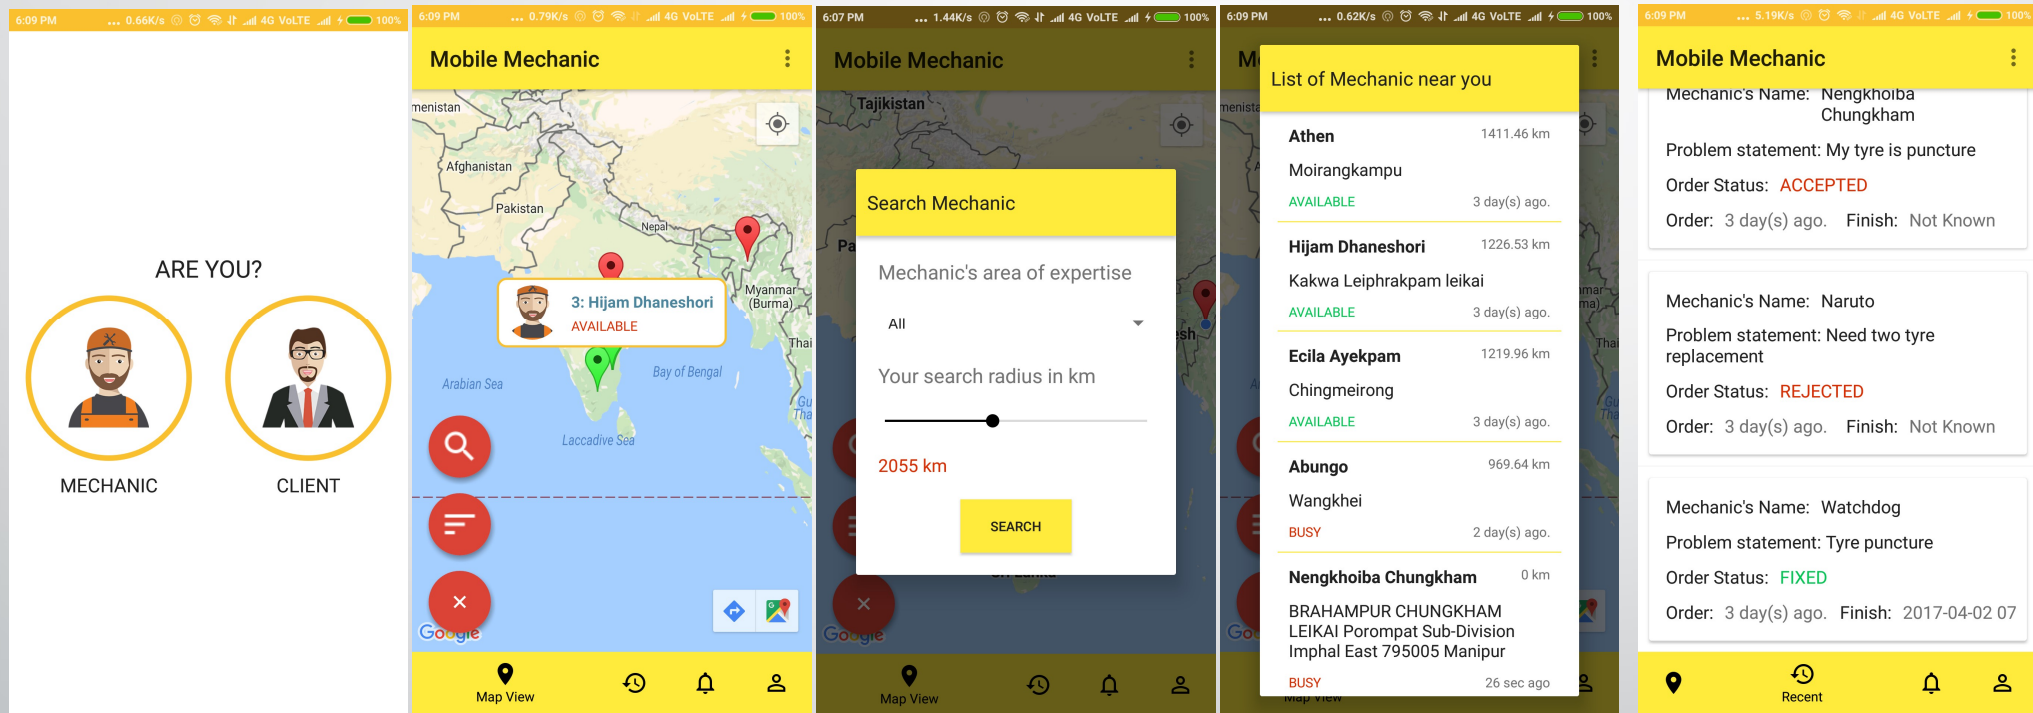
6:09 PM ... 0.66K/s 4G VoLTE 100%

ARE YOU?

MECHANIC

CLIENT

6:09 PM ... 0.79K/s 4G VoLTE 100%

Mobile Mechanic

menistan

Afghanistan

Pakistan

Nepal

Myanmar (Burma)

Thai

3: Hijam Dhaneshori

AVAILABLE

Arabian Sea

Bay of Bengal

Laccadive Sea

Google

Map View

6:07 PM ... 1.44K/s 4G VoLTE 100%

Mobile Mechanic

Tajikistan

Search Mechanic

Mechanic's area of expertise

All

Your search radius in km

2055 km

SEARCH

Google

Map View

6:09 PM ... 0.62K/s 4G VoLTE 100%

List of Mechanic near you

Athen 1411.46 km

Moirangkampu

AVAILABLE 3 day(s) ago.

Hijam Dhaneshori 1226.53 km

Kakwa Leiphrakpam leikai

AVAILABLE 3 day(s) ago.

Ecila Ayekpam 1219.96 km

Chingmeirong

AVAILABLE 3 day(s) ago.

Abungo 969.64 km

Wangkhei

BUSY 2 day(s) ago.

Nengkhoiba Chungkham 0 km

BRAHAMPUR CHUNGKHAM LEIKAI Porompat Sub-Division Imphal East 795005 Manipur

BUSY 26 sec ago

6:09 PM ... 5.19K/s 4G VoLTE 100%

Mobile Mechanic

Mechanic's Name: Nengkhoiba Chungkham

Problem statement: My tyre is puncture

Order Status: ACCEPTED

Order: 3 day(s) ago. Finish: Not Known

Mechanic's Name: Naruto

Problem statement: Need two tyre replacement

Order Status: REJECTED

Order: 3 day(s) ago. Finish: Not Known

Mechanic's Name: Watchdog

Problem statement: Tyre puncture

Order Status: FIXED

Order: 3 day(s) ago. Finish: 2017-04-02 07

Recent